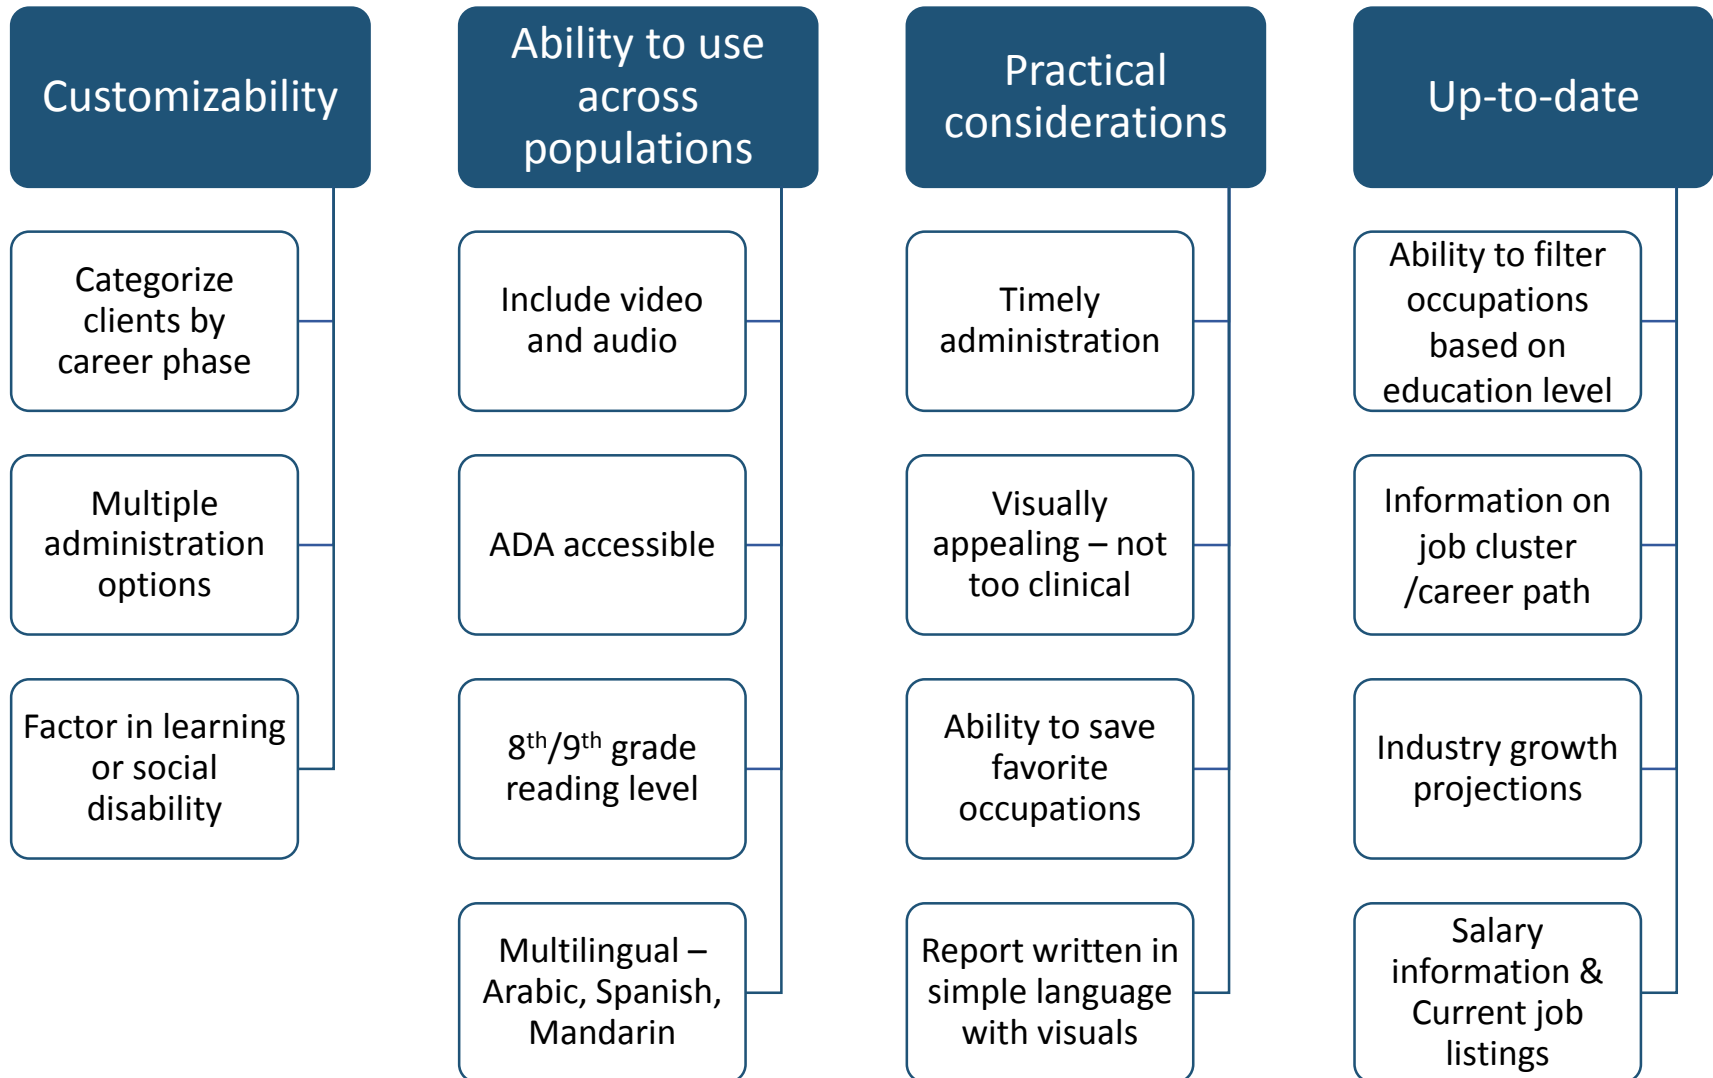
Customizability

Categorize clients by career phase

Multiple administration options

Factor in learning or social disability

Ability to use across populations

Include video and audio

ADA accessible

$8^{th}/9^{th}$ grade reading level

Multilingual – Arabic, Spanish, Mandarin

Practical considerations

Timely administration

Visually appealing – not too clinical

Ability to save favorite occupations

Report written in simple language with visuals

Up-to-date

Ability to filter occupations based on education level

Information on job cluster /career path

Industry growth projections

Salary information & Current job listings